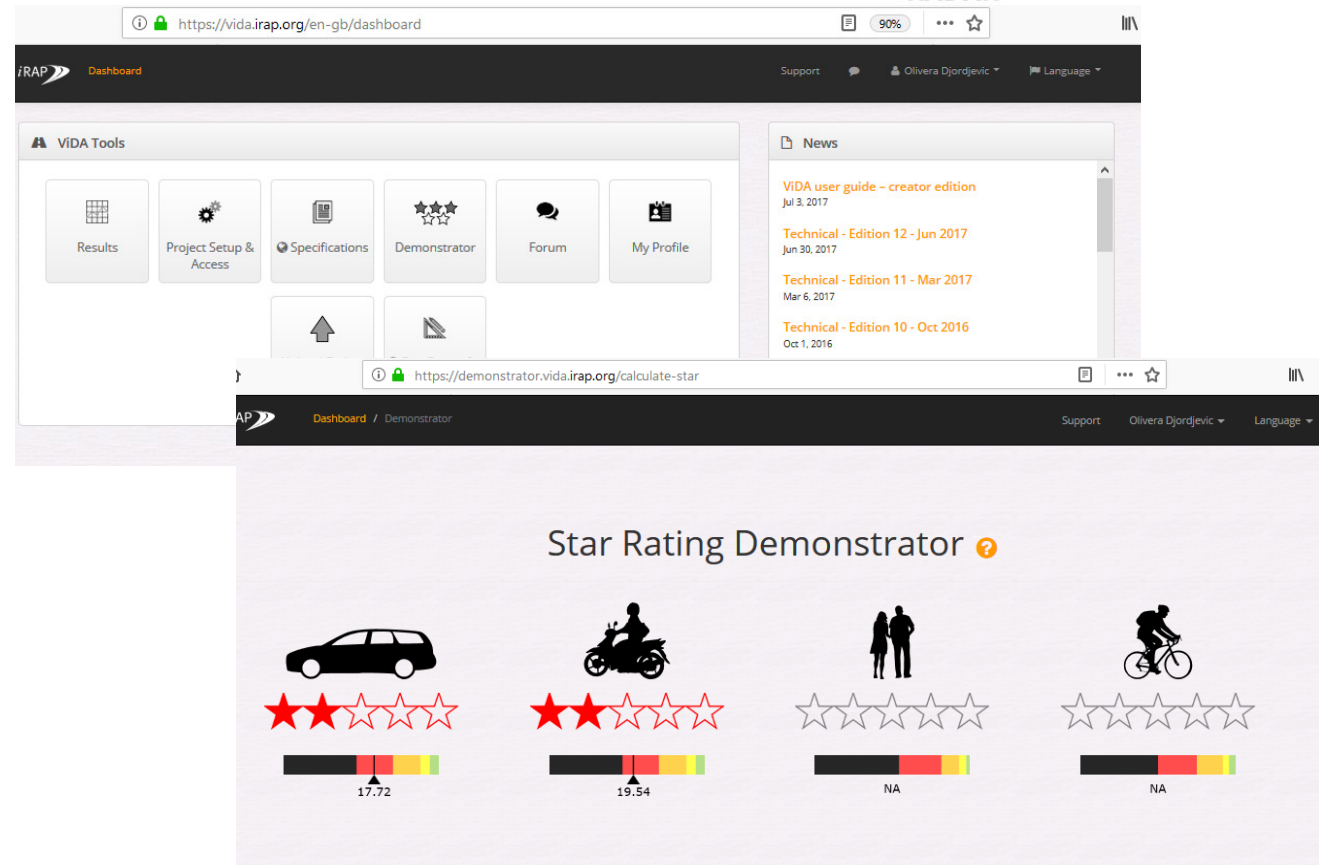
https://vida.irap.org/en-gb/dashboard

90%

iRAP Dashboard

Support Olivera Djordjevic Language

ViDA Tools

Results

Project Setup & Access

Specifications

Demonstrator

Forum

My Profile

News

ViDA user guide – creator edition
Jul 3, 2017

Technical - Edition 12 - Jun 2017
Jun 30, 2017

Technical - Edition 11 - Mar 2017
Mar 6, 2017

Technical - Edition 10 - Oct 2016
Oct 1, 2016

https://demonstrator.vida.irap.org/calculate-star

iRAP Dashboard / Demonstrator

Support Olivera Djordjevic Language

Star Rating Demonstrator

17.72

19.54

NA

NA